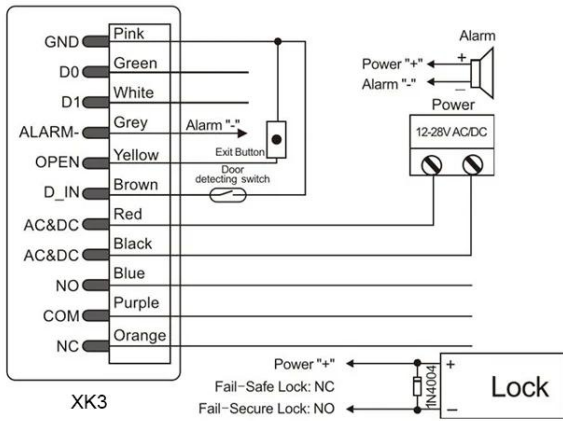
GND Pink
D0 Green
D1 White
ALARM- Grey
OPEN Yellow
D_IN Brown
AC&DC Red
AC&DC Black
NO Blue
COM Purple
NC Orange

XK3

Alarm "-"
Exit Button
Door detecting switch

Alarm
Power "+"
Alarm "-"
+
−
Power
12-28V AC/DC

Power "+"
Fail-Safe Lock: NC
Fail-Secure Lock: NO
1N4004
+
−
Lock